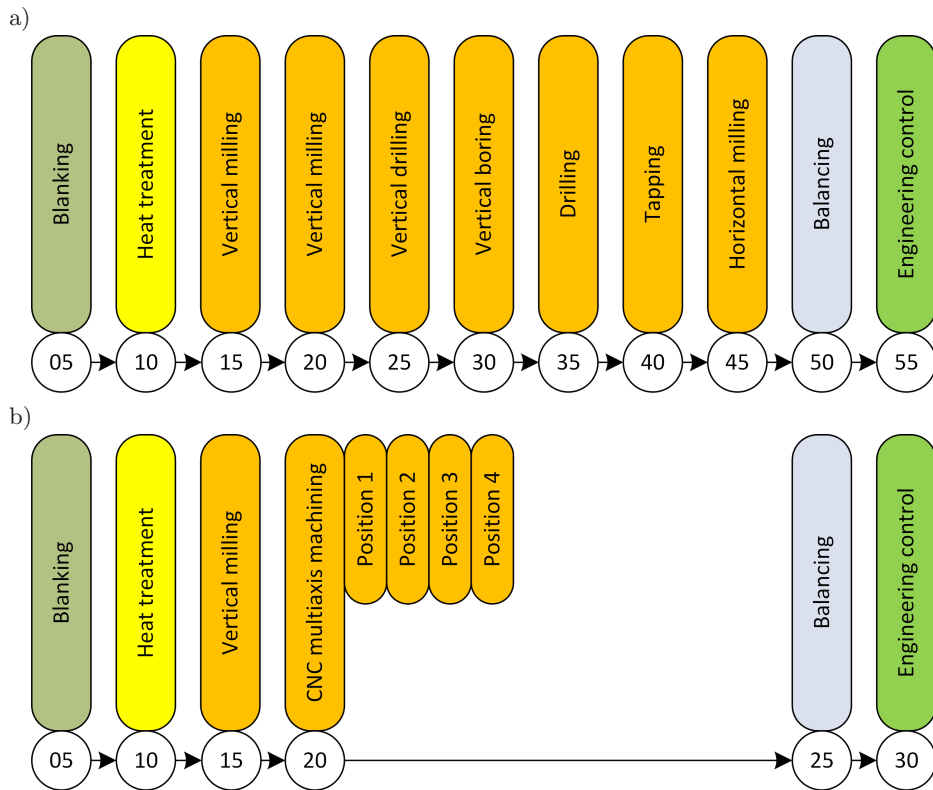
a)

Blanking
Heat treatment
Vertical milling
Vertical milling
Vertical drilling
Vertical boring
Drilling
Tapping
Horizontal milling
Balancing
Engineering control

05
10
15
20
25
30
35
40
45
50
55

b)

Blanking
Heat treatment
Vertical milling
CNC multiaxis machining
Position 1
Position 2
Position 3
Position 4
Balancing
Engineering control

05
10
15
20
25
30